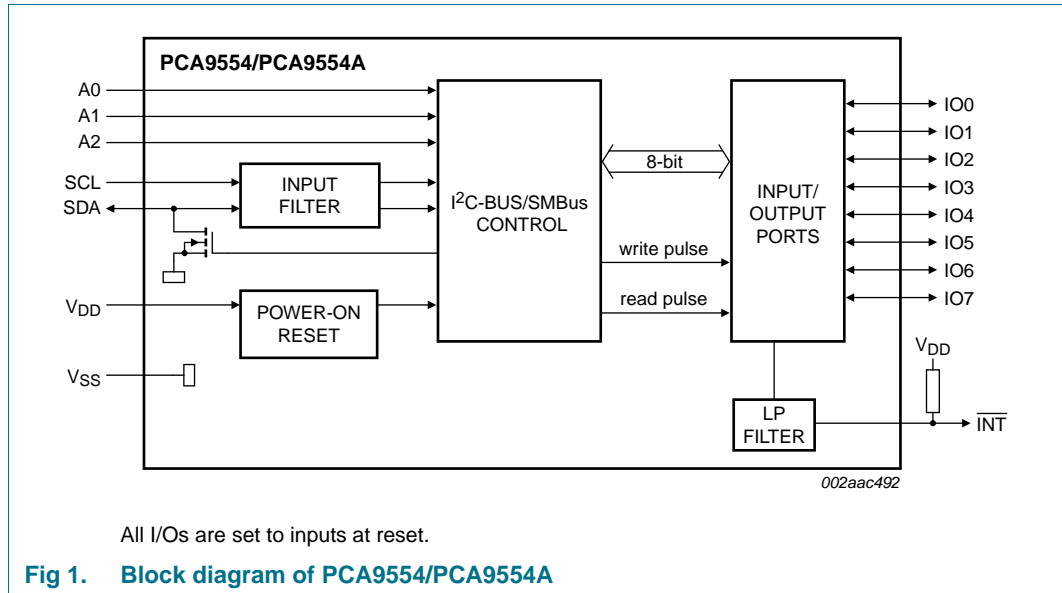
PCA9554/PCA9554A

A0

A1

A2

SCL

SDA

INPUT FILTER

$I^2C$-BUS/SMBus CONTROL

8-bit

write pulse

read pulse

INPUT/ OUTPUT PORTS

IO0

IO1

IO2

IO3

IO4

IO5

IO6

IO7

$V_{DD}$

POWER-ON RESET

$V_{SS}$

$V_{DD}$

LP FILTER

$\overline{INT}$

002aac492

All I/Os are set to inputs at reset.

Fig 1. Block diagram of PCA9554/PCA9554A